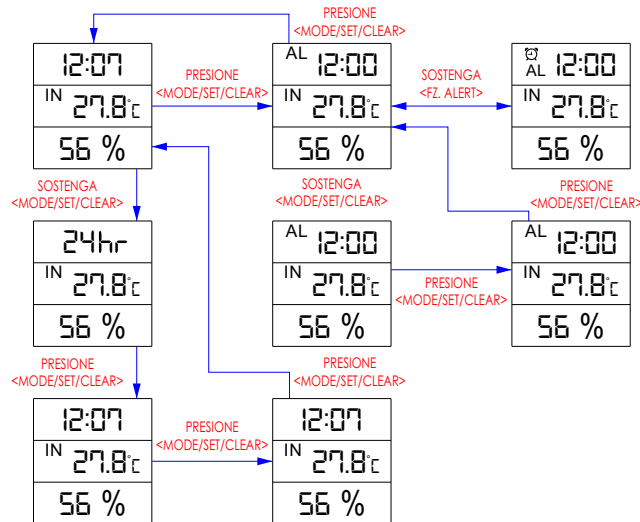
PRESIONE
<MODE/SET/CLEAR>

12:07
IN 27.8°C
56 %

PRESIONE
<MODE/SET/CLEAR>

AL 12:00
IN 27.8°C
56 %

SOSTENGA
<FZ. ALERT>

AL 12:00
IN 27.8°C
56 %

SOSTENGA
<MODE/SET/CLEAR>

SOSTENGA
<MODE/SET/CLEAR>

PRESIONE
<MODE/SET/CLEAR>

24hr
IN 27.8°C
56 %

AL 12:00
IN 27.8°C
56 %

PRESIONE
<MODE/SET/CLEAR>

AL 12:00
IN 27.8°C
56 %

PRESIONE
<MODE/SET/CLEAR>

PRESIONE
<MODE/SET/CLEAR>

12:07
IN 27.8°C
56 %

PRESIONE
<MODE/SET/CLEAR>

12:07
IN 27.8°C
56 %